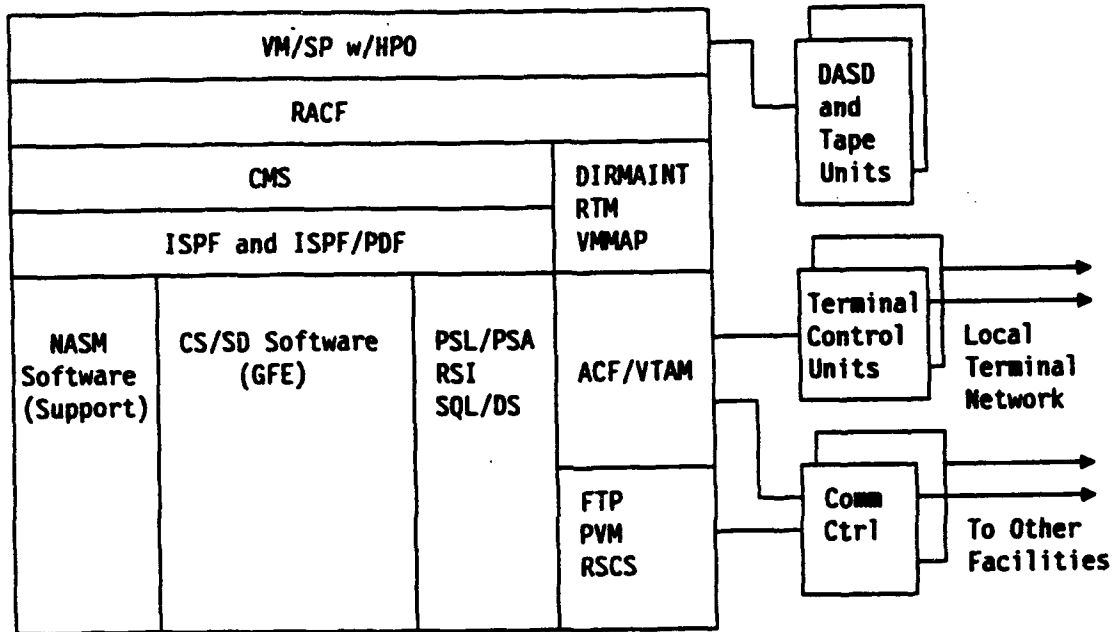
VM/SP w/HPO

RACF

CMS

ISPF and ISPF/PDF

DIRMAINT
RTM
VMMAP

NASM Software (Support)

CS/SD Software (GFE)

PSL/PSA
RSI
SQL/DS

ACF/VTAM

FTP
PVM
RSCS

DASD and Tape Units

Terminal Control Units

Local Terminal Network

Comm Ctrl

To Other Facilities